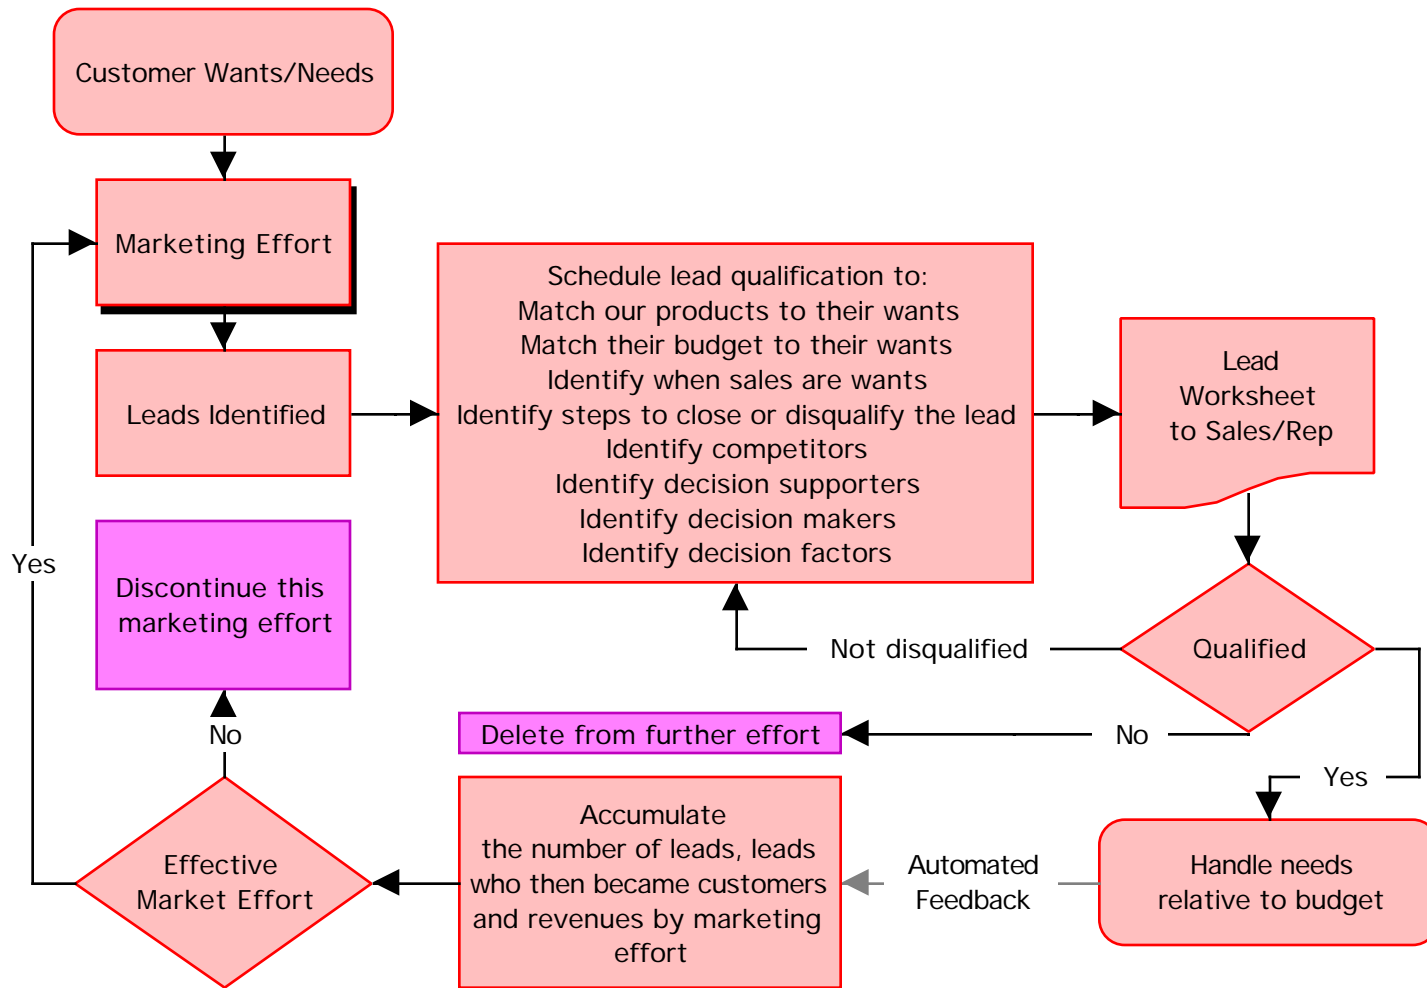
Customer Wants/Needs

Marketing Effort

Leads Identified

Schedule lead qualification to:
Match our products to their wants
Match their budget to their wants
Identify when sales are wants
Identify steps to close or disqualify the lead
Identify competitors
Identify decision supporters
Identify decision makers
Identify decision factors

Lead Worksheet to Sales/Rep

Yes

Discontinue this marketing effort

Not disqualified

Qualified

Delete from further effort

No

No

Yes

Effective Market Effort

Accumulate the number of leads, leads who then became customers and revenues by marketing effort

Automated Feedback

Handle needs relative to budget